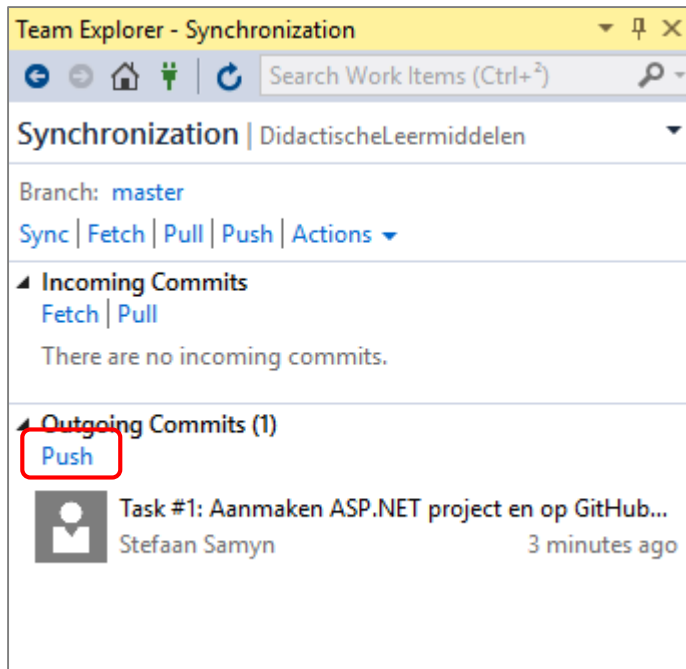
Team Explorer - Synchronization

Search Work Items (Ctrl+²)

Synchronization | DidactischeLeermiddelen

Branch: master

Sync | Fetch | Pull | Push | Actions

Incoming Commits

Fetch | Pull

There are no incoming commits.

Outgoing Commits (1)

Push

Task #1: Aanmaken ASP.NET project en op GitHub...

Stefaan Samyn 3 minutes ago